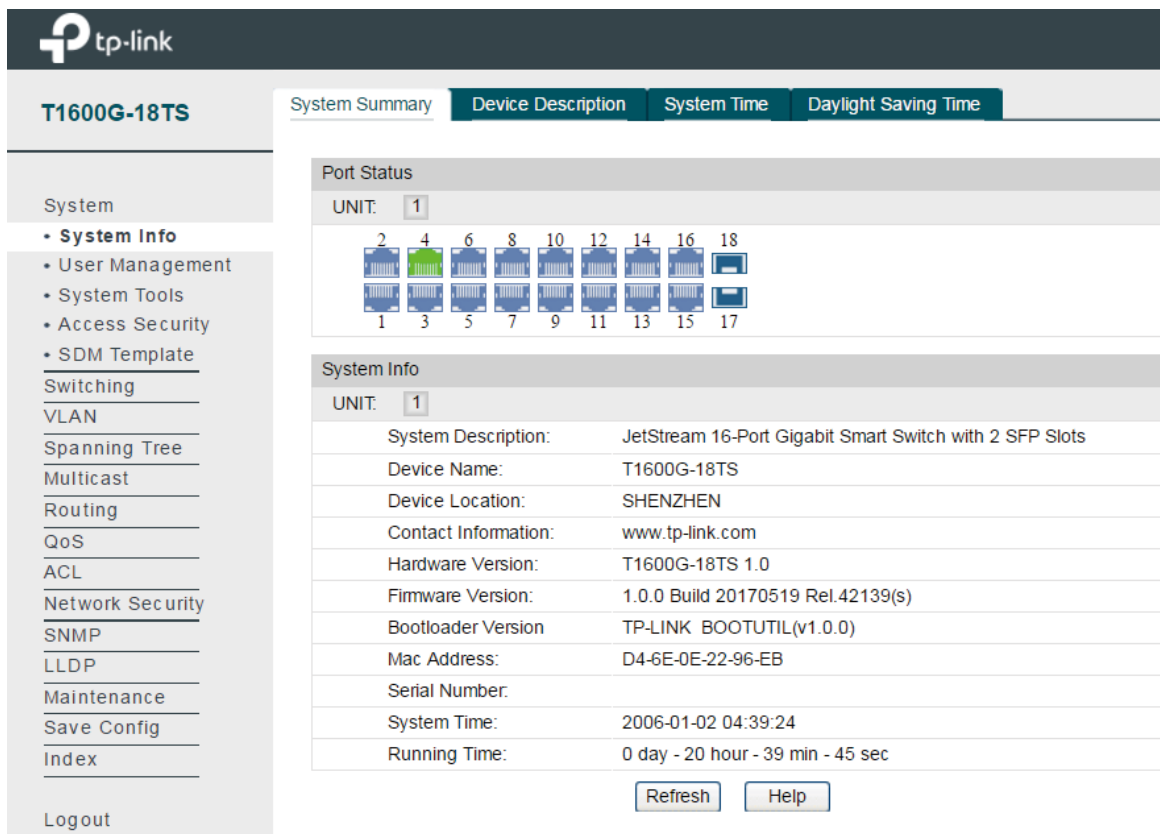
tp-link

T1600G-18TS

System
• System Info
• User Management
• System Tools
• Access Security
• SDM Template
Switching
VLAN
Spanning Tree
Multicast
Routing
QoS
ACL
Network Security
SNMP
LLDP
Maintenance
Save Config
Index

Logout

System Summary | Device Description | System Time | Daylight Saving Time

Port Status

UNIT: 1

2 4 6 8 10 12 14 16 18
1 3 5 7 9 11 13 15 17

System Info

UNIT: 1

| | |
|---|---|
| System Description: | JetStream 16-Port Gigabit Smart Switch with 2 SFP Slots |
| Device Name: | T1600G-18TS |
| Device Location: | SHENZHEN |
| Contact Information: | www.tp-link.com |
| Hardware Version: | T1600G-18TS 1.0 |
| Firmware Version: | 1.0.0 Build 20170519 Rel.42139(s) |
| Bootloader Version | TP-LINK BOOTUTIL(v1.0.0) |
| Mac Address: | D4-6E-0E-22-96-EB |
| Serial Number: | |
| System Time: | 2006-01-02 04:39:24 |
| Running Time: | 0 day - 20 hour - 39 min - 45 sec |

Refresh Help